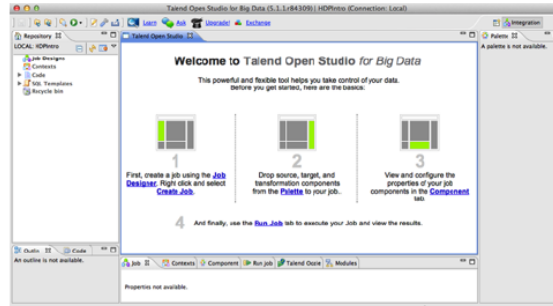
Talend Open Studio for Big Data (5.1.1.r84309) | HDPintro (Connection: Local)

Learn Ask Upgrade! Exchange

Integration

Repository

LOCAL: HDPintro

Job Designs
Contexts
Code
SQL Templates
Recycle bin

Talend Open Studio

Palette

A palette is not available.

Welcome to Talend Open Studio for Big Data

This powerful and flexible tool helps you take control of your data. Before you get started, here are the basics:

1

First, create a job using the Job Designer. Right click and select Create Job.

2

Drop source, target, and transformation components from the Palette to your job.

3

View and configure the properties of your job components in the Component tab.

4

And finally, use the Run Job tab to execute your Job and view the results.

Outline Code

An outline is not available.

Job Contexts Component Run Job Talend Oozie Modules

Properties not available.